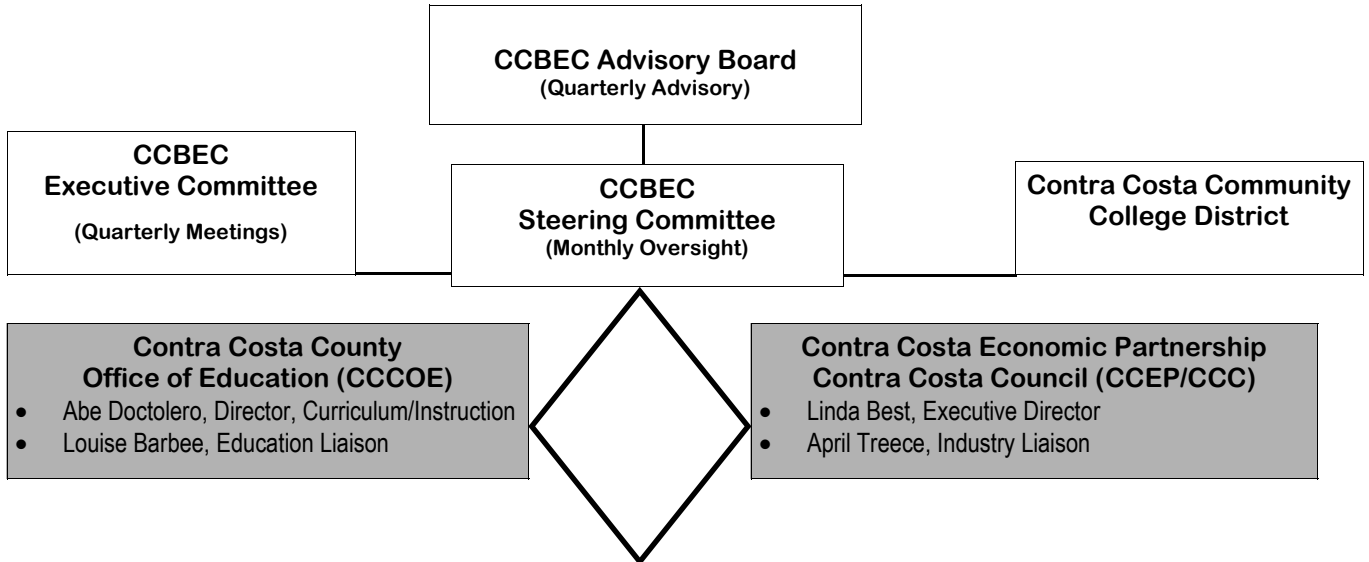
CCBEC Advisory Board
(Quarterly Advisory)

CCBEC
Executive Committee

(Quarterly Meetings)

CCBEC
Steering Committee
(Monthly Oversight)

Contra Costa Community College District

Contra Costa County
Office of Education (CCCOE)
- Abe Doctolero, Director, Curriculum/Instruction
- Louise Barbee, Education Liaison

Contra Costa Economic Partnership
Contra Costa Council (CCEP/CCC)
- Linda Best, Executive Director
- April Treece, Industry Liaison